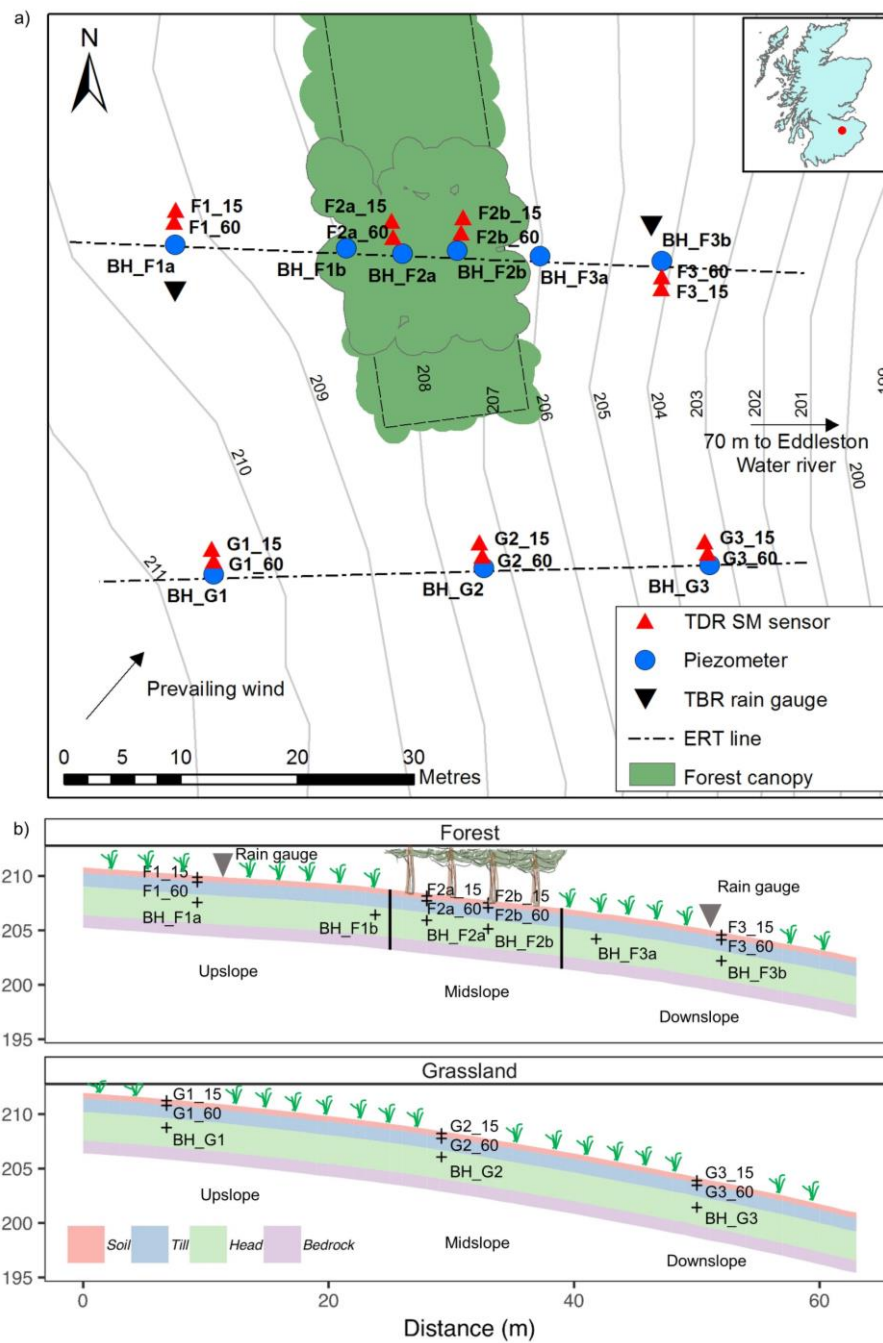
a)

N

F1_15
F1_60
BH_F1a

F2a_15
F2a_60
BH_F1b
BH_F2a

F2b_15
F2b_60
BH_F2b
BH_F3a

BH_F3b
F3_60
F3_15

209
208
207
206
205
204
203
202
201
210
200
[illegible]

70 m to Eddleston Water river

G1_15
G1_60
BH_G1
211

G2_15
G2_60
BH_G2

G3_15
G3_60
BH_G3

Prevailing wind

TDR SM sensor
Piezometer
TBR rain gauge
ERT line
Forest canopy

0 5 10 20 30
Metres

b)

Forest

210
205
200
195

Rain gauge
F1_15
F1_60
BH_F1a
BH_F1b
F2a_15
F2a_60
BH_F2a
F2b_15
F2b_60
BH_F2b
BH_F3a
Rain gauge
F3_15
F3_60
BH_F3b
Upslope
Midslope
Downslope

Grassland

210
205
200
195

G1_15
G1_60
BH_G1
G2_15
G2_60
BH_G2
G3_15
G3_60
BH_G3
Upslope
Midslope
Downslope

Soil
Till
Head
Bedrock

0
20
40
60
Distance (m)